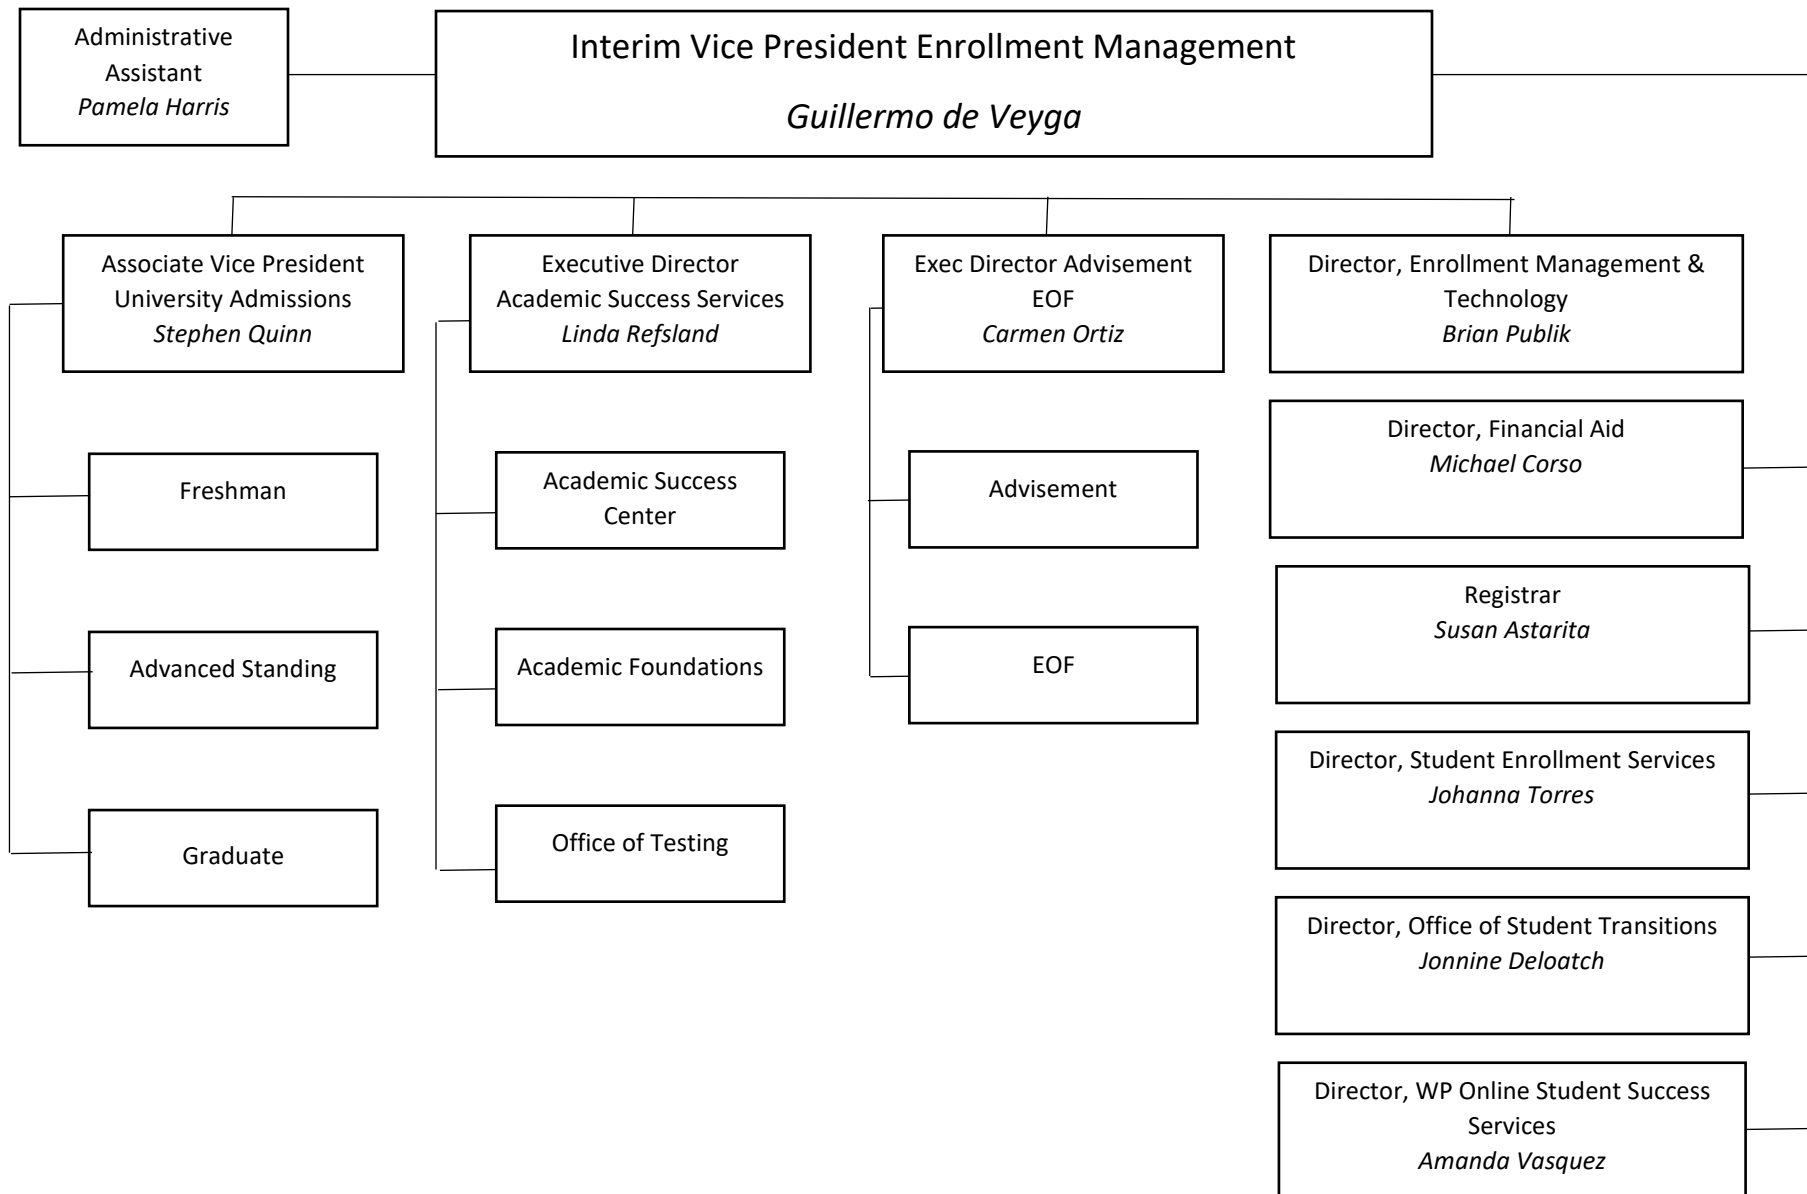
Administrative Assistant
*Pamela Harris*

Interim Vice President Enrollment Management
*Guillermo de Veyga*

Associate Vice President University Admissions
*Stephen Quinn*

Freshman

Advanced Standing

Graduate

Executive Director Academic Success Services
*Linda Refsland*

Academic Success Center

Academic Foundations

Office of Testing

Exec Director Advisement EOF
*Carmen Ortiz*

Advisement

EOF

Director, Enrollment Management & Technology
*Brian Publik*

Director, Financial Aid
*Michael Corso*

Registrar
*Susan Astarita*

Director, Student Enrollment Services
*Johanna Torres*

Director, Office of Student Transitions
*Jonnine Deloatch*

Director, WP Online Student Success Services
*Amanda Vasquez*